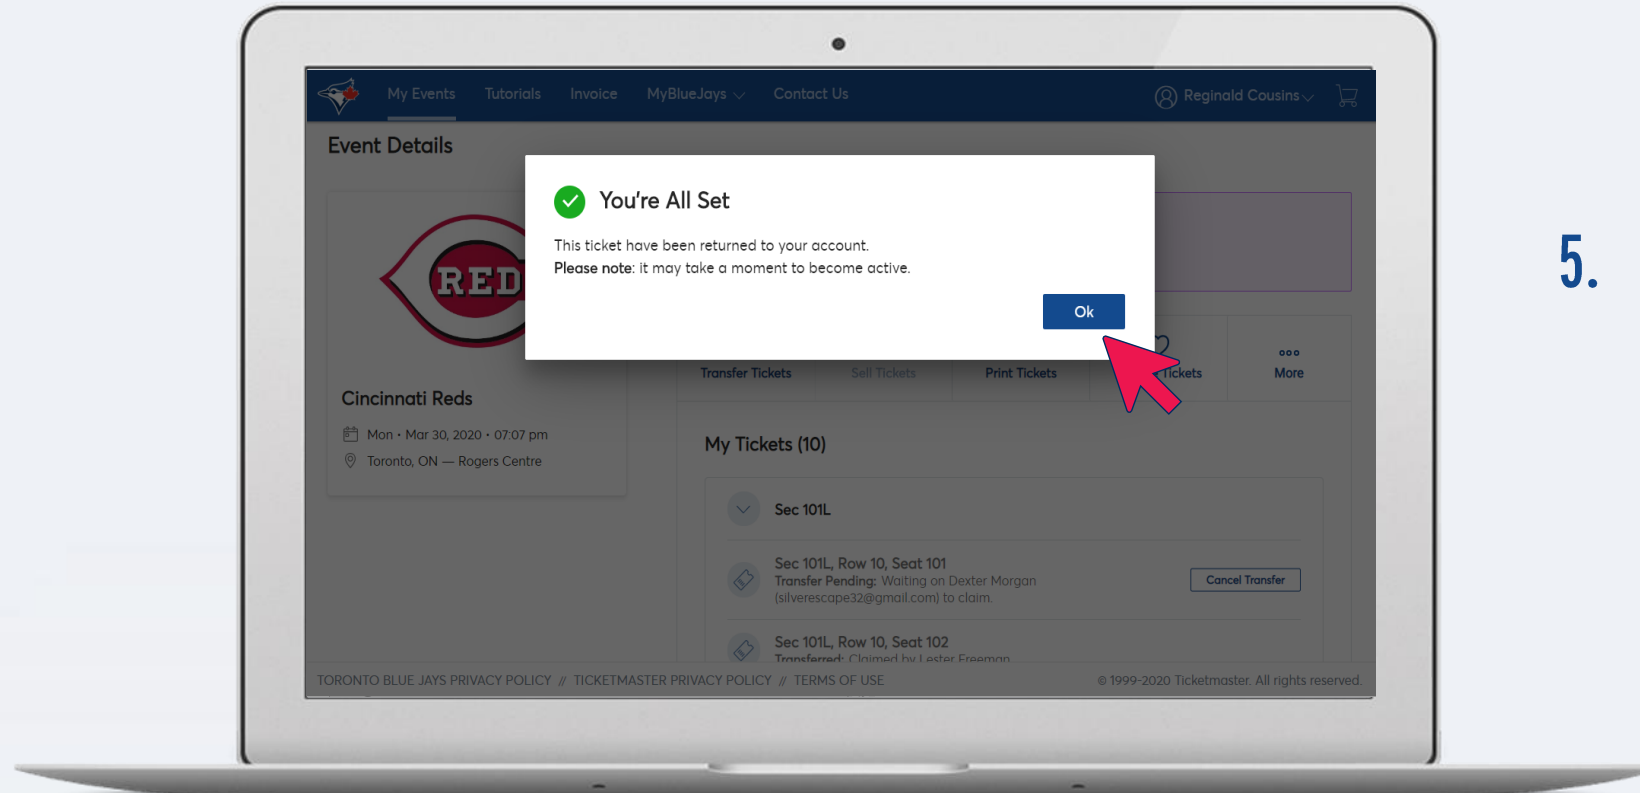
My Events Tutorials Invoice MyBlueJays Contact Us

Reginald Cousins

Event Details

RED

Cincinnati Reds

Mon • Mar 30, 2020 • 07:07 pm

Toronto, ON — Rogers Centre

You're All Set

This ticket have been returned to your account.
Please note: it may take a moment to become active.

Ok

Transfer Tickets Sell Tickets Print Tickets Tickets More

My Tickets (10)

Sec 101L

Sec 101L, Row 10, Seat 101
Transfer Pending: Waiting on Dexter Morgan (silverescape32@gmail.com) to claim.

Cancel Transfer

Sec 101L, Row 10, Seat 102
Transferred: Claimed by Lester Freeman

TORONTO BLUE JAYS PRIVACY POLICY // TICKETMASTER PRIVACY POLICY // TERMS OF USE

© 1999-2020 Ticketmaster. All rights reserved.

5.